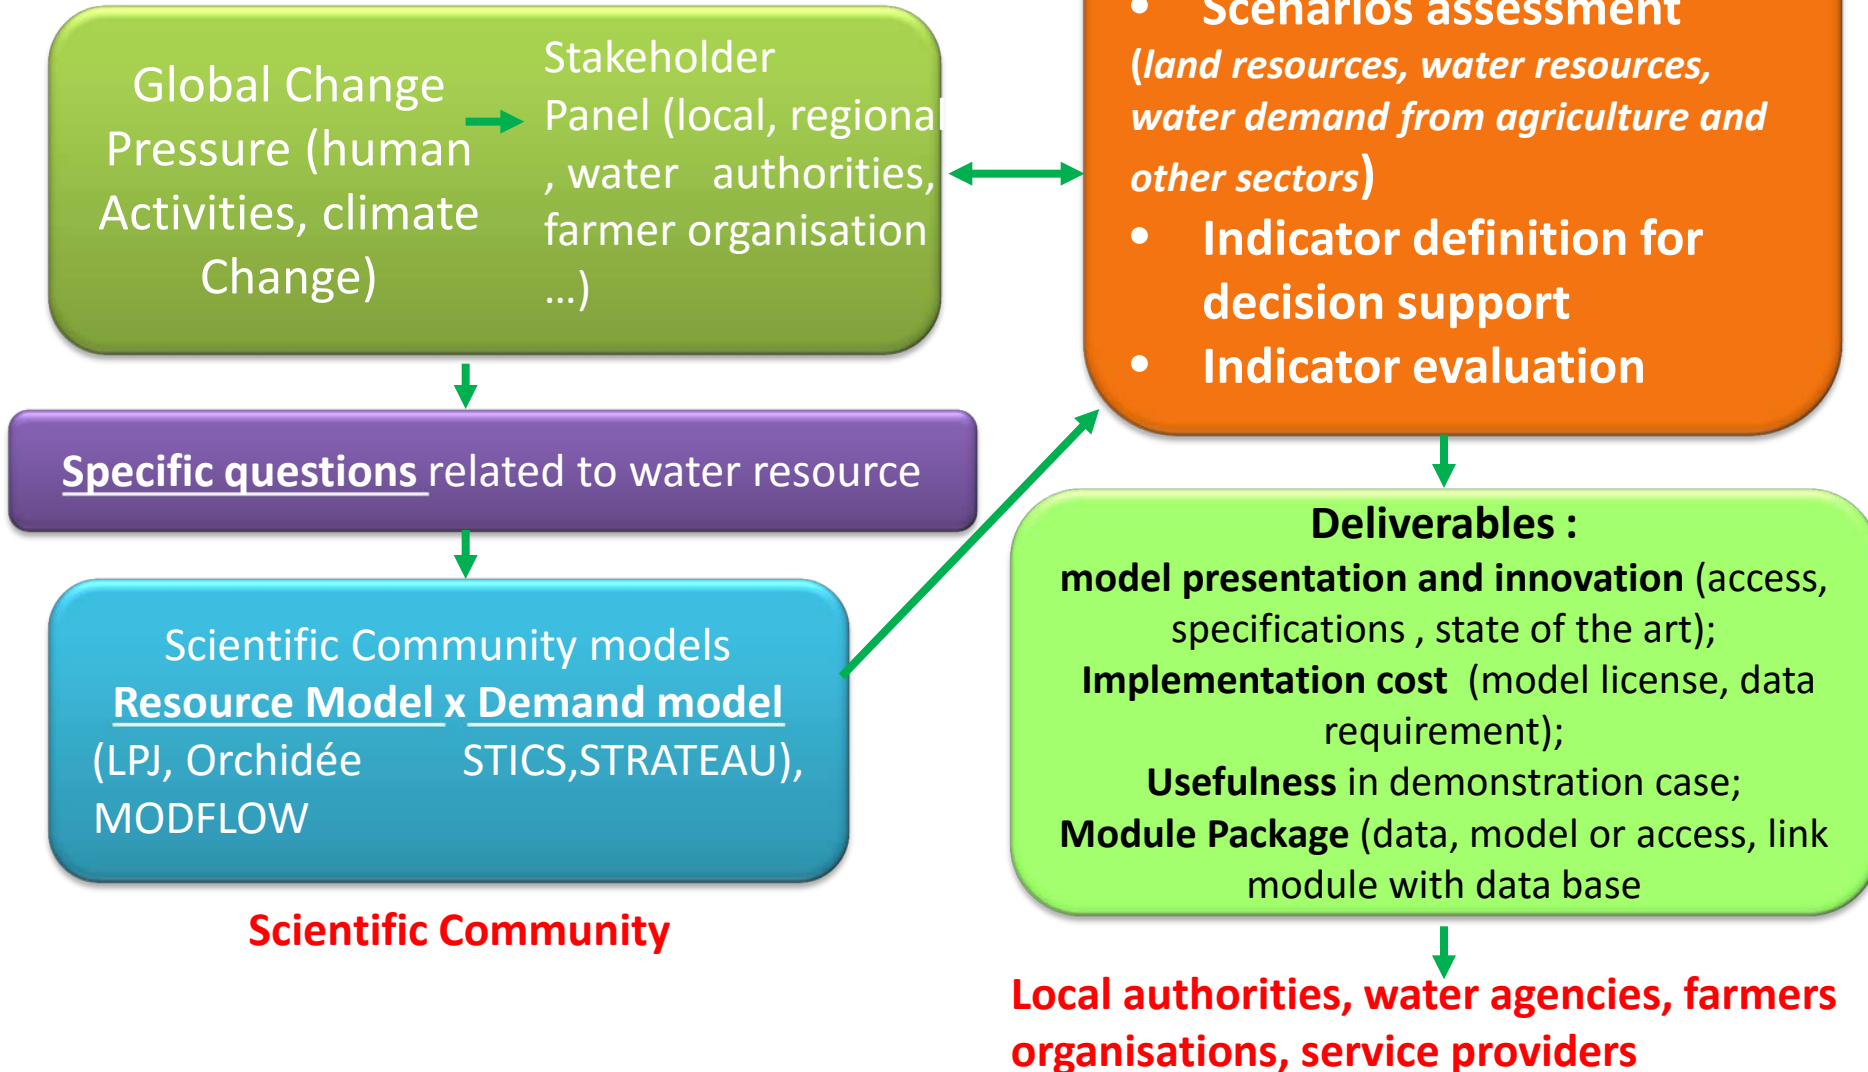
Global Change Pressure (human Activities, climate Change)

Stakeholder Panel (local, regional, water authorities, farmer organisation …)

• Scenarios assessment (land resources, water resources, water demand from agriculture and other sectors)
• Indicator definition for decision support
• Indicator evaluation

Specific questions related to water resource

Scientific Community models
Resource Model x Demand model
(LPJ, Orchidée STICS,STRATEAU), MODFLOW

Scientific Community

Deliverables :
model presentation and innovation (access, specifications , state of the art);
Implementation cost (model license, data requirement);
Usefulness in demonstration case;
Module Package (data, model or access, link module with data base

Local authorities, water agencies, farmers organisations, service providers